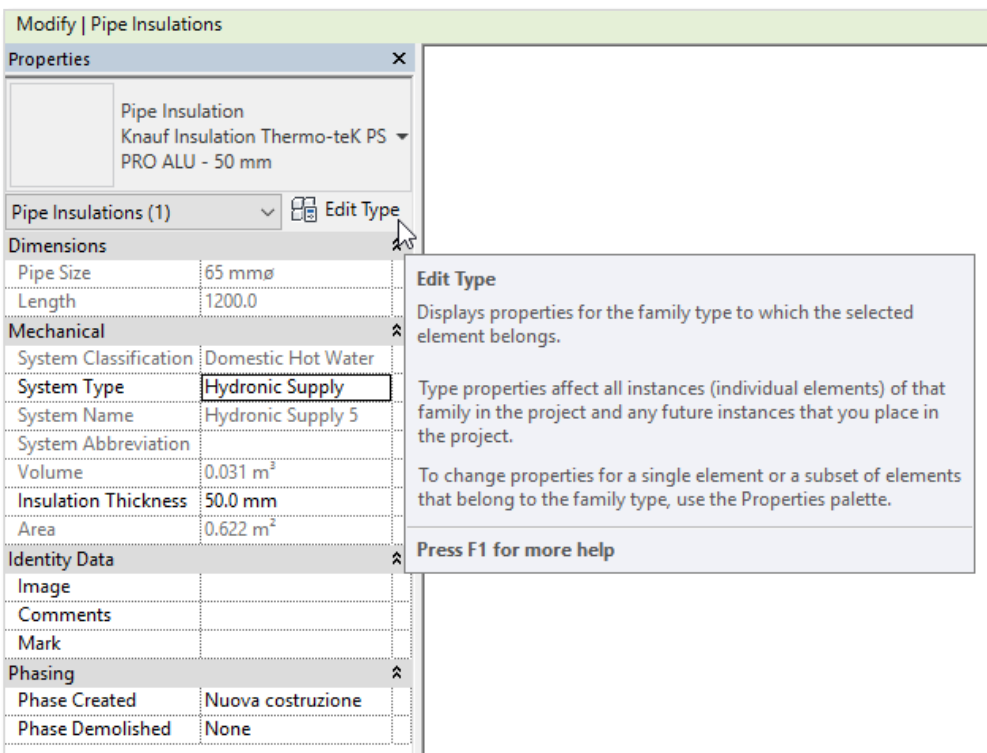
Modify | Pipe Insulations

Properties

Pipe Insulation
Knauf Insulation Thermo-teK PS PRO ALU - 50 mm

Pipe Insulations (1)

Edit Type

| Dimensions | |
|---|---|
| Pipe Size | 65 mmø |
| Length | 1200.0 |
| Mechanical | |
| System Classification | Domestic Hot Water |
| System Type | Hydronic Supply |
| System Name | Hydronic Supply 5 |
| System Abbreviation | |
| Volume | 0.031 m$^3$ |
| Insulation Thickness | 50.0 mm |
| Area | 0.622 m$^2$ |
| Identity Data | |
| Image | |
| Comments | |
| Mark | |
| Phasing | |
| Phase Created | Nuova costruzione |
| Phase Demolished | None |

Edit Type

Displays properties for the family type to which the selected element belongs.

Type properties affect all instances (individual elements) of that family in the project and any future instances that you place in the project.

To change properties for a single element or a subset of elements that belong to the family type, use the Properties palette.

Press F1 for more help